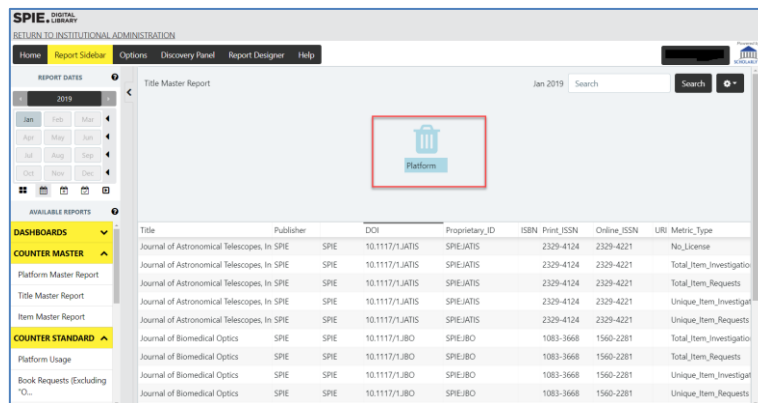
SPIE. DIGITAL LIBRARY

RETURN TO INSTITUTIONAL ADMINISTRATION

Home | Report Sidebar | Options | Discovery Panel | Report Designer | Help

Powered by SCHOLARLY

REPORT DATES

2019

Jan Feb Mar
Apr May Jun
Jul Aug Sep
Oct Nov Dec

AVAILABLE REPORTS

DASHBOARDS

COUNTER MASTER

Platform Master Report

Title Master Report

Item Master Report

COUNTER STANDARD

Platform Usage

Book Requests (Excluding "O...

Title Master Report

Jan 2019 | Search | Search

Platform

| Title | Publisher | | DOI | Proprietary_ID | ISBN | Print_ISSN | Online_ISSN | URI | Metric_Type |
|---|---|---|---|---|---|---|---|---|---|
| Journal of Astronomical Telescopes, In | SPIE | SPIE | 10.1117/1.JATIS | SPIE:JATIS | | 2329-4124 | 2329-4221 | | No_License |
| Journal of Astronomical Telescopes, In | SPIE | SPIE | 10.1117/1.JATIS | SPIE:JATIS | | 2329-4124 | 2329-4221 | | Total_Item_Investigatio |
| Journal of Astronomical Telescopes, In | SPIE | SPIE | 10.1117/1.JATIS | SPIE:JATIS | | 2329-4124 | 2329-4221 | | Total_Item_Requests |
| Journal of Astronomical Telescopes, In | SPIE | SPIE | 10.1117/1.JATIS | SPIE:JATIS | | 2329-4124 | 2329-4221 | | Unique_Item_Investigat |
| Journal of Astronomical Telescopes, In | SPIE | SPIE | 10.1117/1.JATIS | SPIE:JATIS | | 2329-4124 | 2329-4221 | | Unique_Item_Requests |
| Journal of Biomedical Optics | SPIE | SPIE | 10.1117/1.JBO | SPIE:JBO | | 1083-3668 | 1560-2281 | | Total_Item_Investigatio |
| Journal of Biomedical Optics | SPIE | SPIE | 10.1117/1.JBO | SPIE:JBO | | 1083-3668 | 1560-2281 | | Total_Item_Requests |
| Journal of Biomedical Optics | SPIE | SPIE | 10.1117/1.JBO | SPIE:JBO | | 1083-3668 | 1560-2281 | | Unique_Item_Investigat |
| Journal of Biomedical Optics | SPIE | SPIE | 10.1117/1.JBO | SPIE:JBO | | 1083-3668 | 1560-2281 | | Unique_Item_Requests |